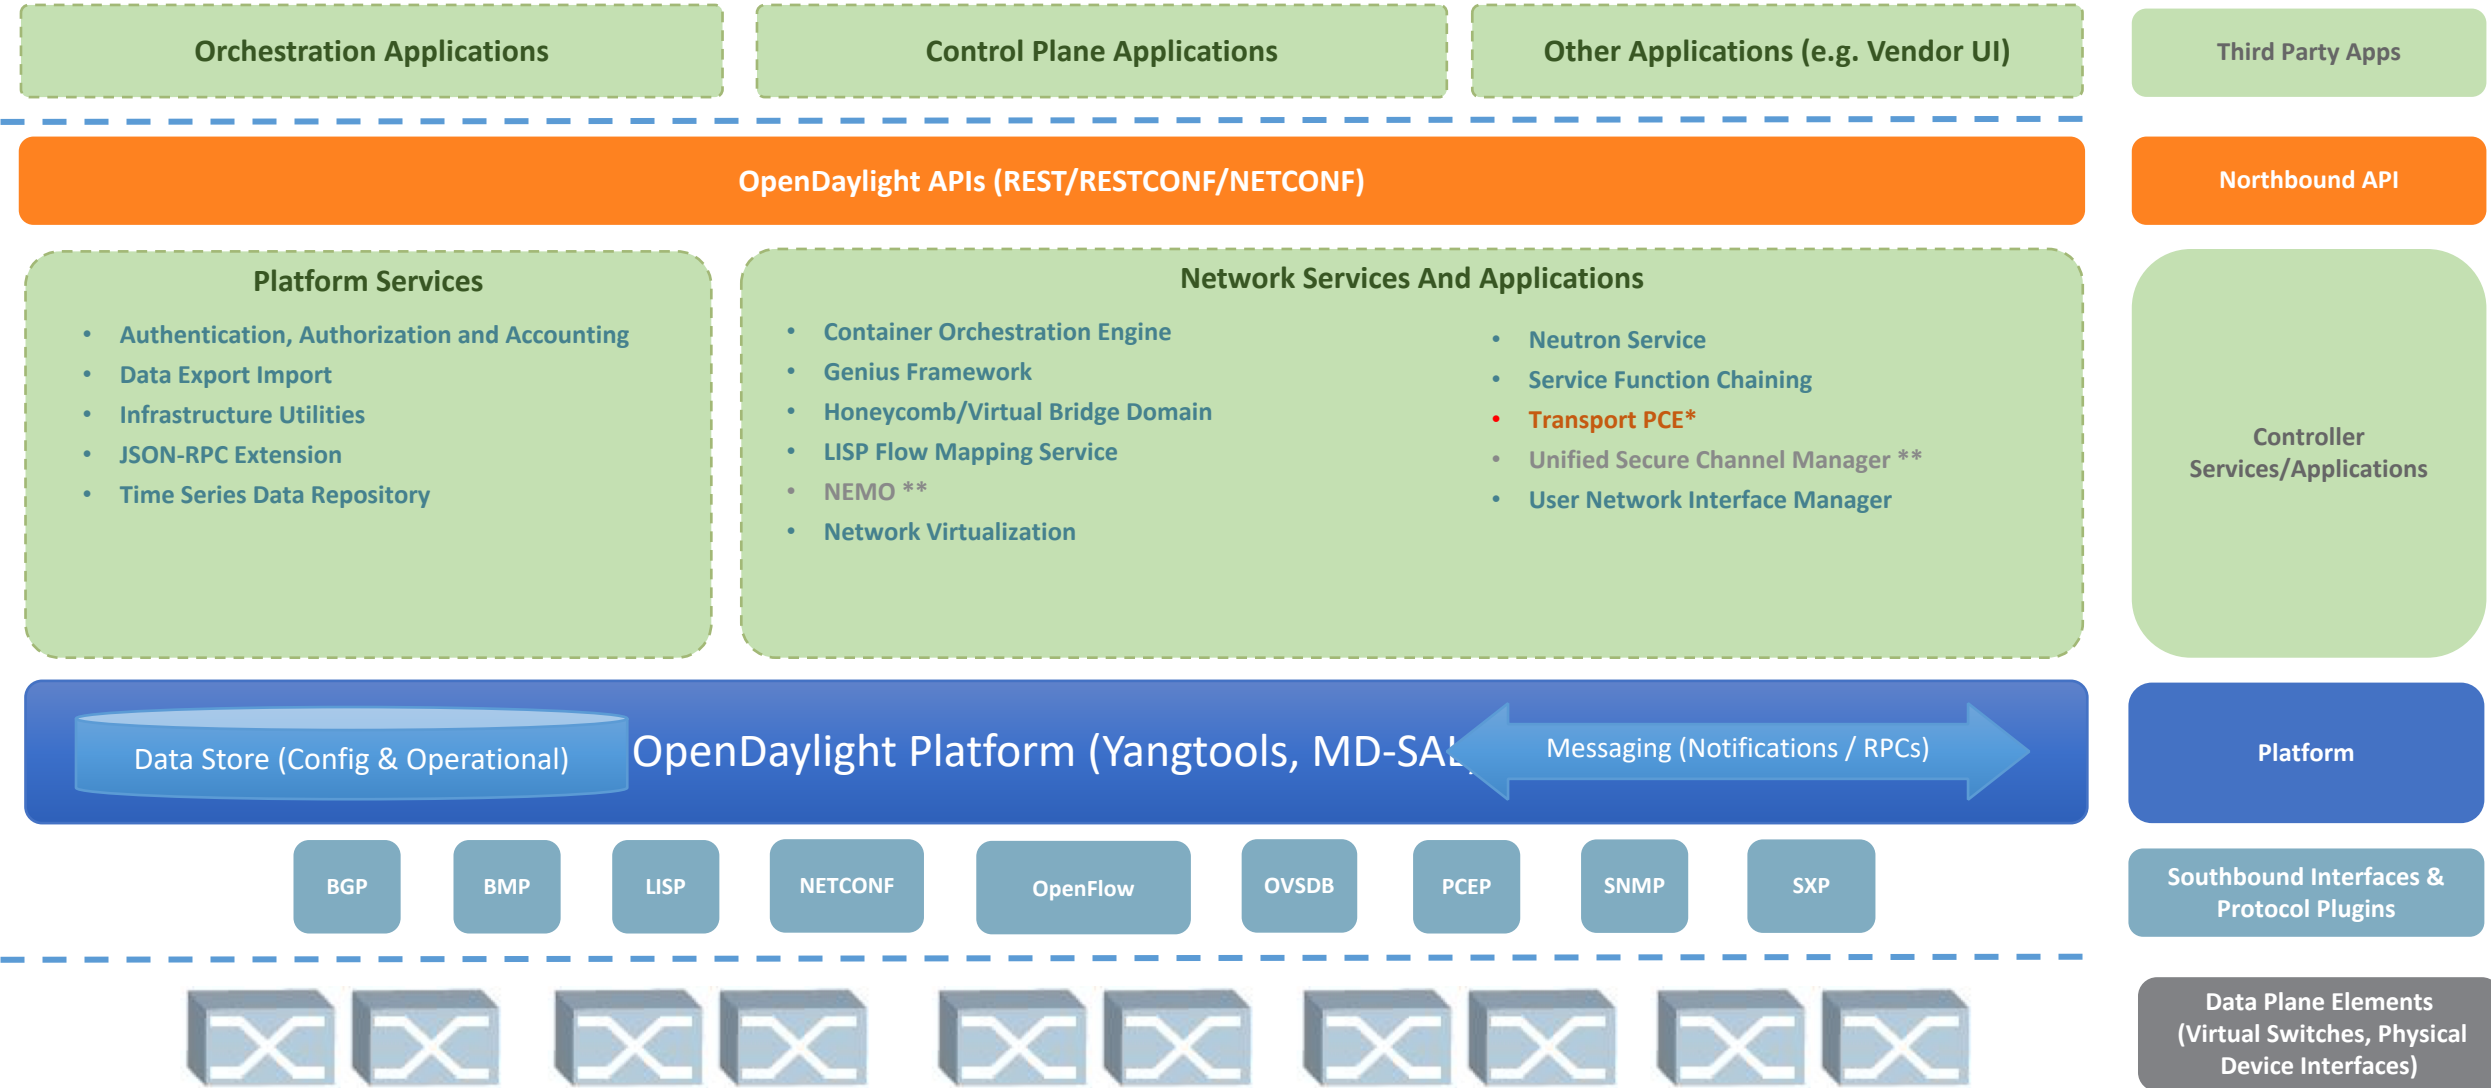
Orchestration Applications

Control Plane Applications

Other Applications (e.g. Vendor UI)

Third Party Apps

OpenDaylight APIs (REST/RESTCONF/NETCONF)

Northbound API

Platform Services

- Authentication, Authorization and Accounting
- Data Export Import
- Infrastructure Utilities
- JSON-RPC Extension
- Time Series Data Repository

Network Services And Applications

- Container Orchestration Engine
- Genius Framework
- Honeycomb/Virtual Bridge Domain
- LISP Flow Mapping Service
- NEMO **
- Network Virtualization

- Neutron Service
- Service Function Chaining
- Transport PCE*
- Unified Secure Channel Manager **
- User Network Interface Manager

Controller Services/Applications

Data Store (Config & Operational)

OpenDaylight Platform (Yangtools, MD-SAL

Messaging (Notifications / RPCs)

Platform

BGP

BMP

LISP

NETCONF

OpenFlow

OVSDB

PCEP

SNMP

SXP

Southbound Interfaces & Protocol Plugins

Data Plane Elements (Virtual Switches, Physical Device Interfaces)